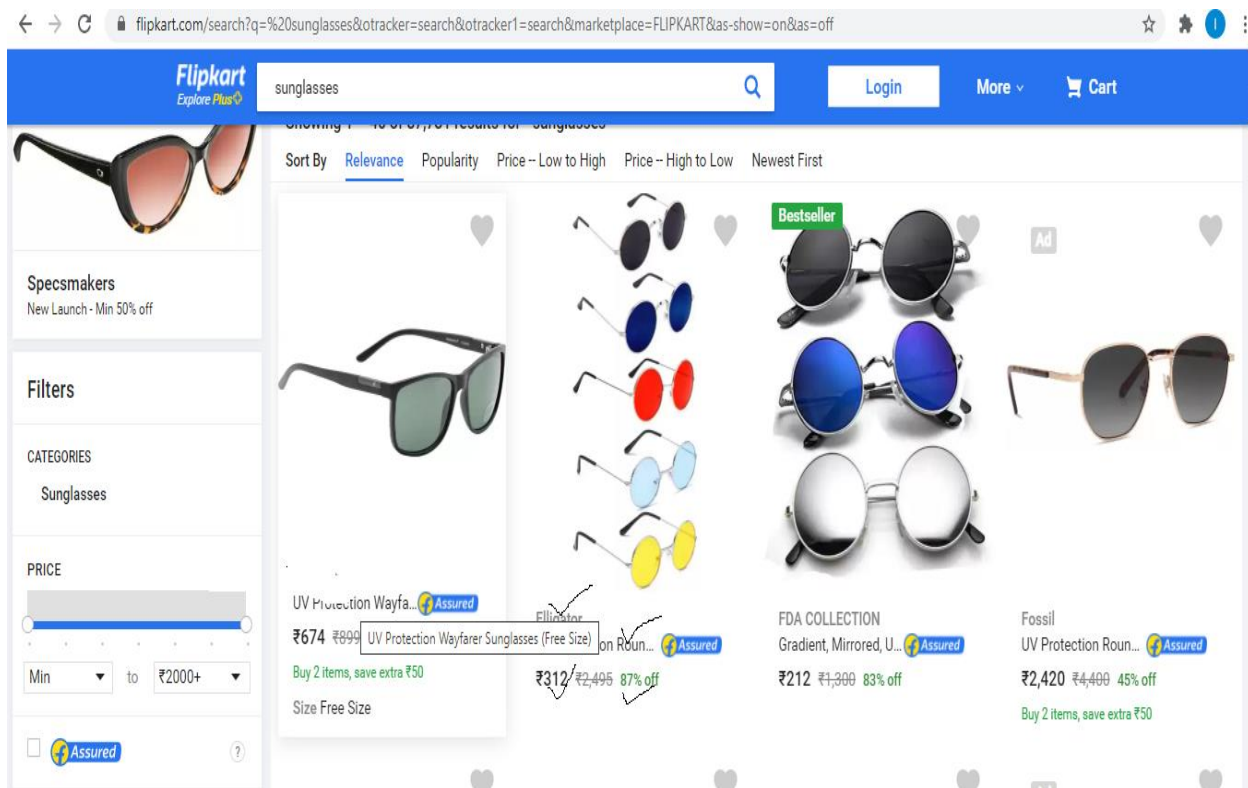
flipkart.com/search?q=%20sunglasses&otracker=search&otracker1=search&marketplace=FLIPKART&as-show=on&as=off

Flipkart
Explore Plus

sunglasses

Login

More

Cart

Showing 1 – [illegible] results for "sunglasses"

Sort By Relevance Popularity Price -- Low to High Price -- High to Low Newest First

Specsmakers
New Launch - Min 50% off

Filters

CATEGORIES
Sunglasses

PRICE

Min to ₹2000+

Assured

?

UV Protection Wayfa... Assured
₹674 ₹899
UV Protection Wayfarer Sunglasses (Free Size)
Buy 2 items, save extra ₹50
Size Free Size

Elligator
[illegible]on Roun... Assured
₹312 ₹2,495 87% off

Bestseller
FDA COLLECTION
Gradient, Mirrored, U... Assured
₹212 ₹1,300 83% off

Ad
Fossil
UV Protection Roun... Assured
₹2,420 ₹4,400 45% off
Buy 2 items, save extra ₹50